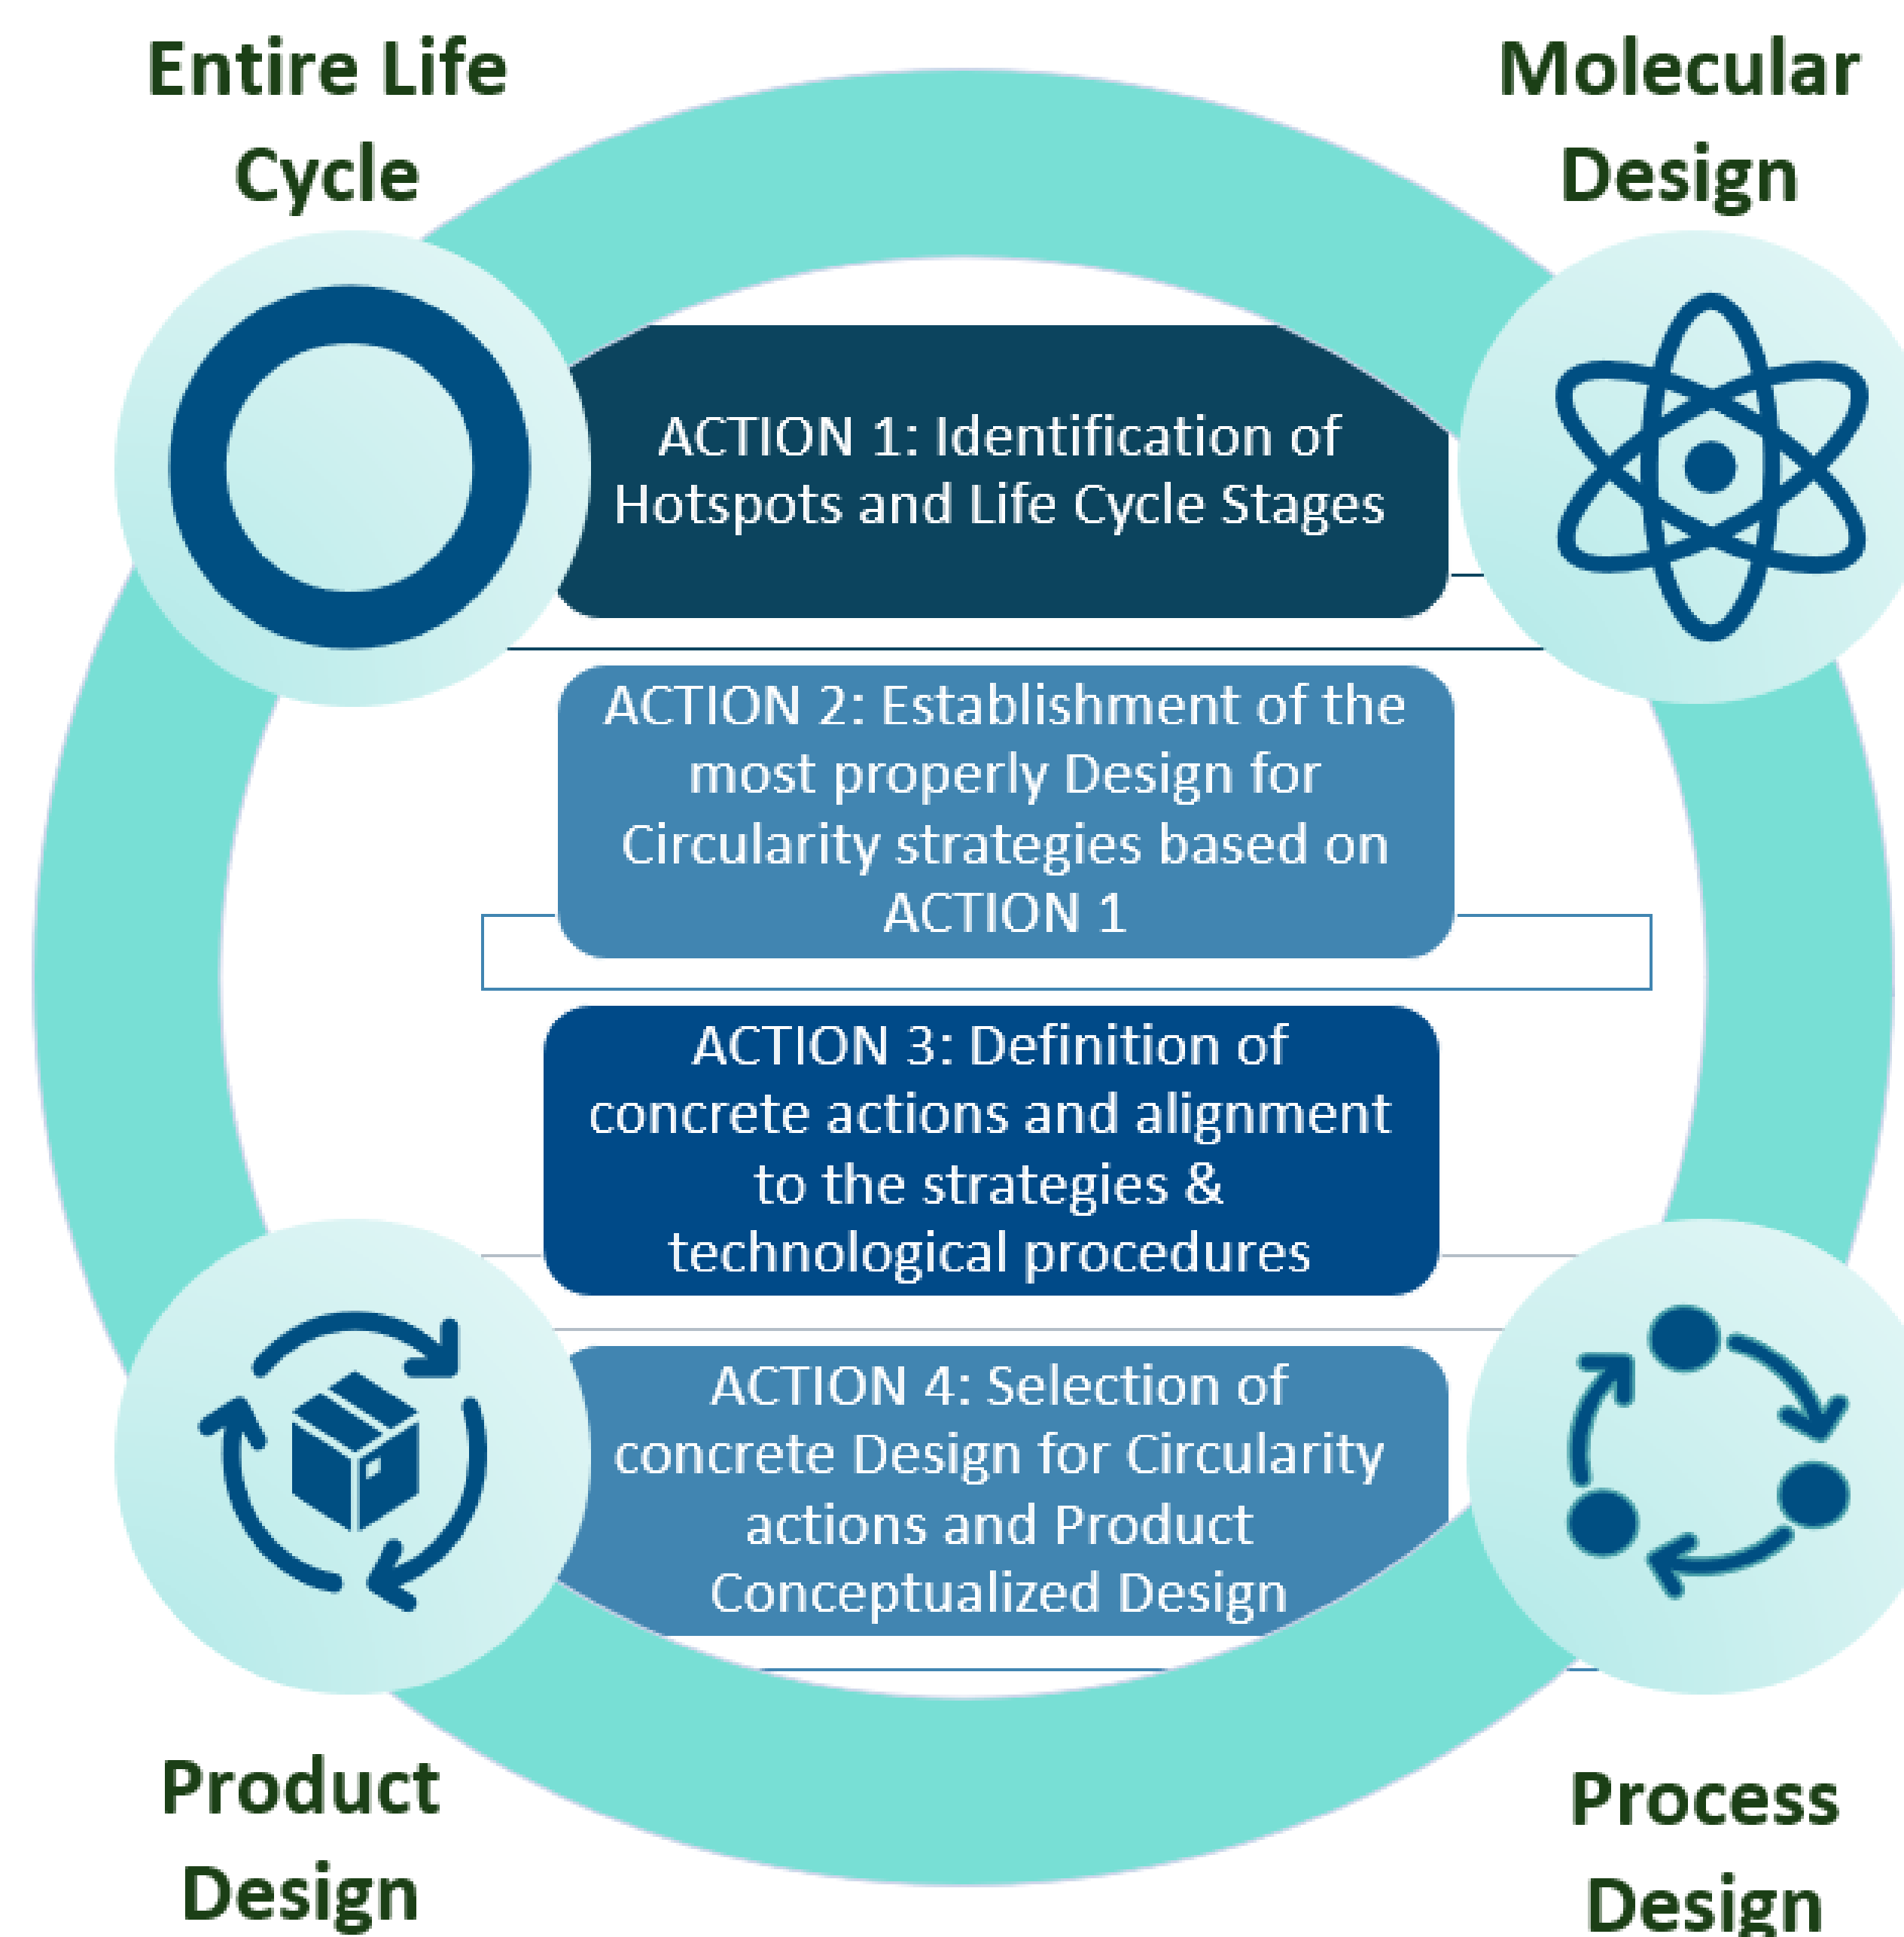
Entire Life Cycle

Molecular Design

ACTION 1: Identification of Hotspots and Life Cycle Stages

ACTION 2: Establishment of the most properly Design for Circularity strategies based on ACTION 1

ACTION 3: Definition of concrete actions and alignment to the strategies & technological procedures

ACTION 4: Selection of concrete Design for Circularity actions and Product Conceptualized Design

Product Design

Process Design